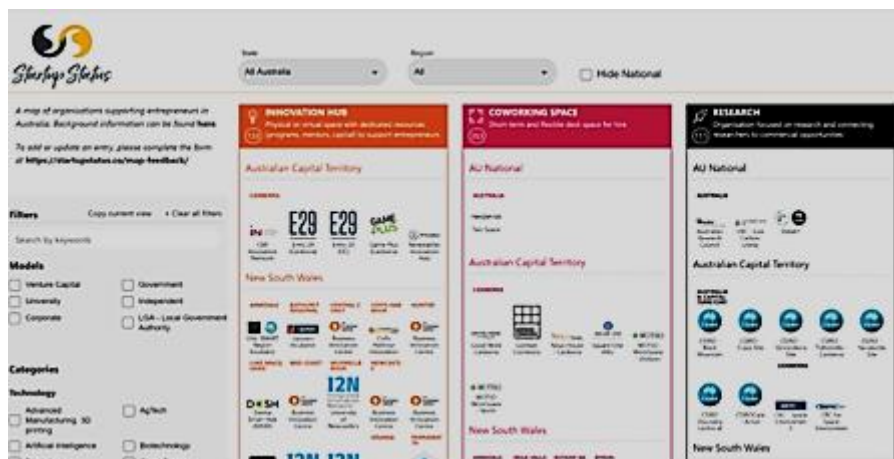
Startup Status

State
All Australia

Region
All

Hide National

A map of organisations supporting entrepreneurs in Australia. Background information can be found here.

To add or update an entry, please complete the form at https://startupstatus.co/map-feedback/

Filters
Copy current view
× Clear all filters

Search by keywords

Models
Venture Capital
Government
University
Independent
Corporate
LGA - Local Government Authority

Categories
Technology
Advanced Manufacturing 3D printing
AgTech
Artificial Intelligence
Biotechnology

INNOVATION HUB
Physical or virtual space with dedicated resources, programs, mentors, capital to support entrepreneurs.
110

Australian Capital Territory
CANBERRA
E29
E29
New South Wales
I2N
I2N
DASH
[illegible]

COWORKING SPACE
Short term and flexible desk space for hire.
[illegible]

AU National
Australian Capital Territory
CANBERRA
New South Wales

RESEARCH
Organisation focused on research and connecting researchers to commercial opportunities.
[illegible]

AU National
AUSTRALIA
Australian Capital Territory
CANBERRA
New South Wales